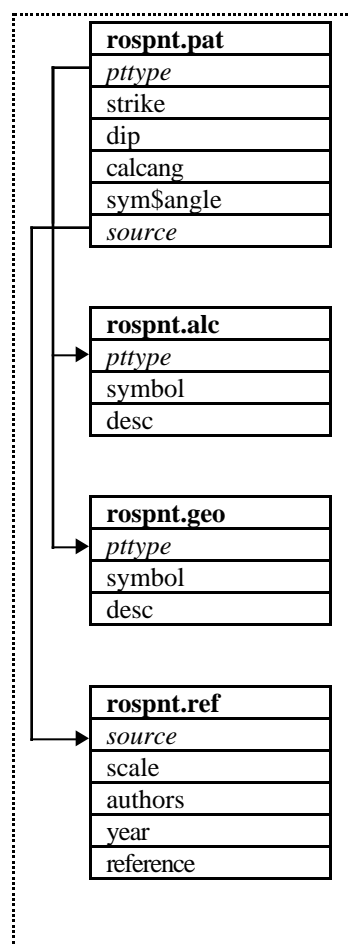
| rospnt.pat |
|---|
| pttype |
| strike |
| dip |
| calcang |
| sym$angle |
| source |

| rospnt.alc |
|---|
| pttype |
| symbol |
| desc |

| rospnt.geo |
|---|
| pttype |
| symbol |
| desc |

| rospnt.ref |
|---|
| source |
| scale |
| authors |
| year |
| reference |